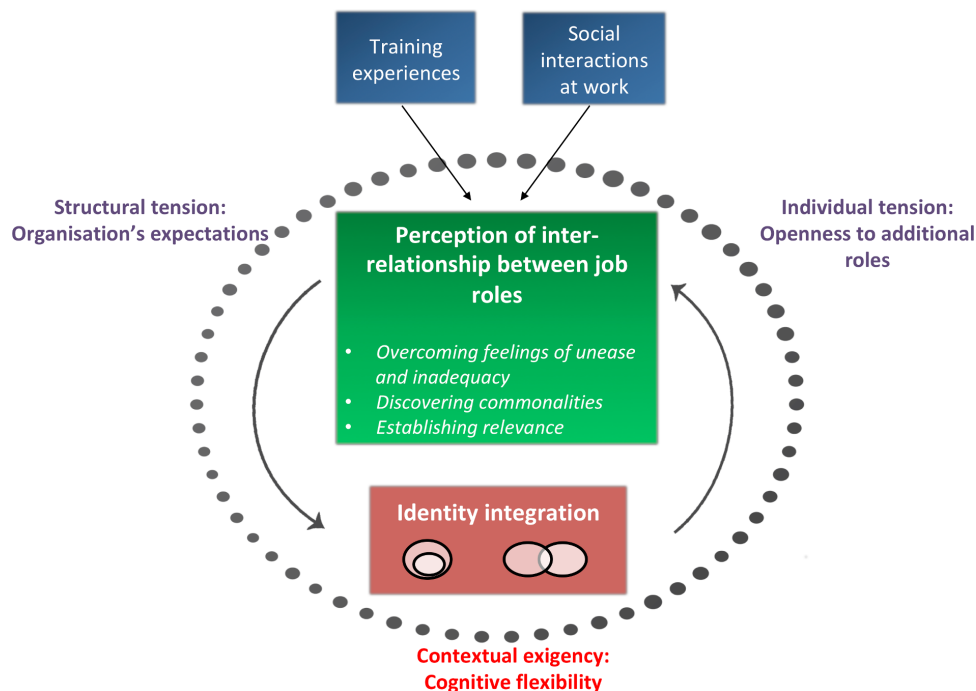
Training experiences

Social interactions at work

Structural tension: Organisation's expectations

Individual tension: Openness to additional roles

Perception of interrelationship between job roles

• Overcoming feelings of unease and inadequacy
• Discovering commonalities
• Establishing relevance

Identity integration

Contextual exigency: Cognitive flexibility